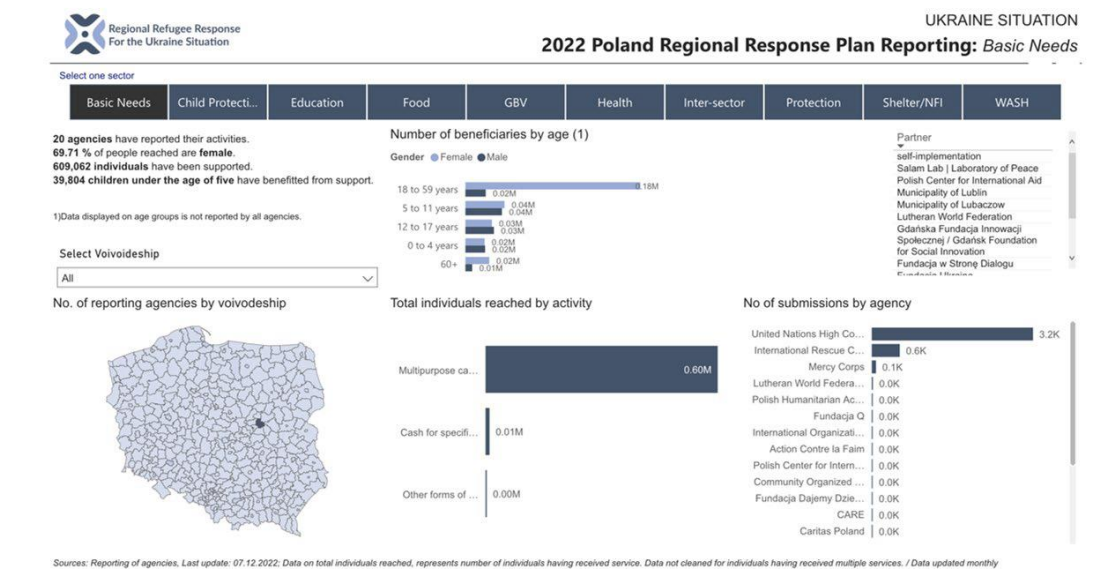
Regional Refugee Response For the Ukraine Situation

UKRAINE SITUATION

2022 Poland Regional Response Plan Reporting: Basic Needs

Select one sector

| Basic Needs | Child Protecti... | Education | Food | GBV | Health | Inter-sector | Protection | Shelter/NFI | WASH |
|---|---|---|---|---|---|---|---|---|---|

20 agencies have reported their activities.
69.71 % of people reached are female.
609,062 individuals have been supported.
39,804 children under the age of five have benefitted from support.

1)Data displayed on age groups is not reported by all agencies.

Number of beneficiaries by age (1)

Gender ● Female ● Male

18 to 59 years 0.18M 0.02M
5 to 11 years 0.04M 0.04M
12 to 17 years 0.03M 0.03M
0 to 4 years 0.02M 0.02M
60+ 0.02M 0.01M

Partner
self-implementation
Salam Lab | Laboratory of Peace
Polish Center for International Aid
Municipality of Lublin
Municipality of Lubaczow
Lutheran World Federation
Gdańska Fundacja Innowacji Społecznej / Gdańsk Foundation for Social Innovation
Fundacja w Stronę Dialogu
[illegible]

Select Voivoideship

All

No. of reporting agencies by voivodeship

Total individuals reached by activity

Multipurpose ca... 0.60M
Cash for specifi... 0.01M
Other forms of ... 0.00M

No of submissions by agency

United Nations High Co... 3.2K
International Rescue C... 0.6K
Mercy Corps 0.1K
Lutheran World Federa... 0.0K
Polish Humanitarian Ac... 0.0K
Fundacja Q 0.0K
International Organizati... 0.0K
Action Contre la Faim 0.0K
Polish Center for Intern... 0.0K
Community Organized ... 0.0K
Fundacja Dajemy Dzie... 0.0K
CARE 0.0K
Caritas Poland 0.0K

Sources: Reporting of agencies, Last update: 07.12.2022; Data on total individuals reached, represents number of individuals having received service. Data not cleaned for individuals having received multiple services. / Data updated monthly